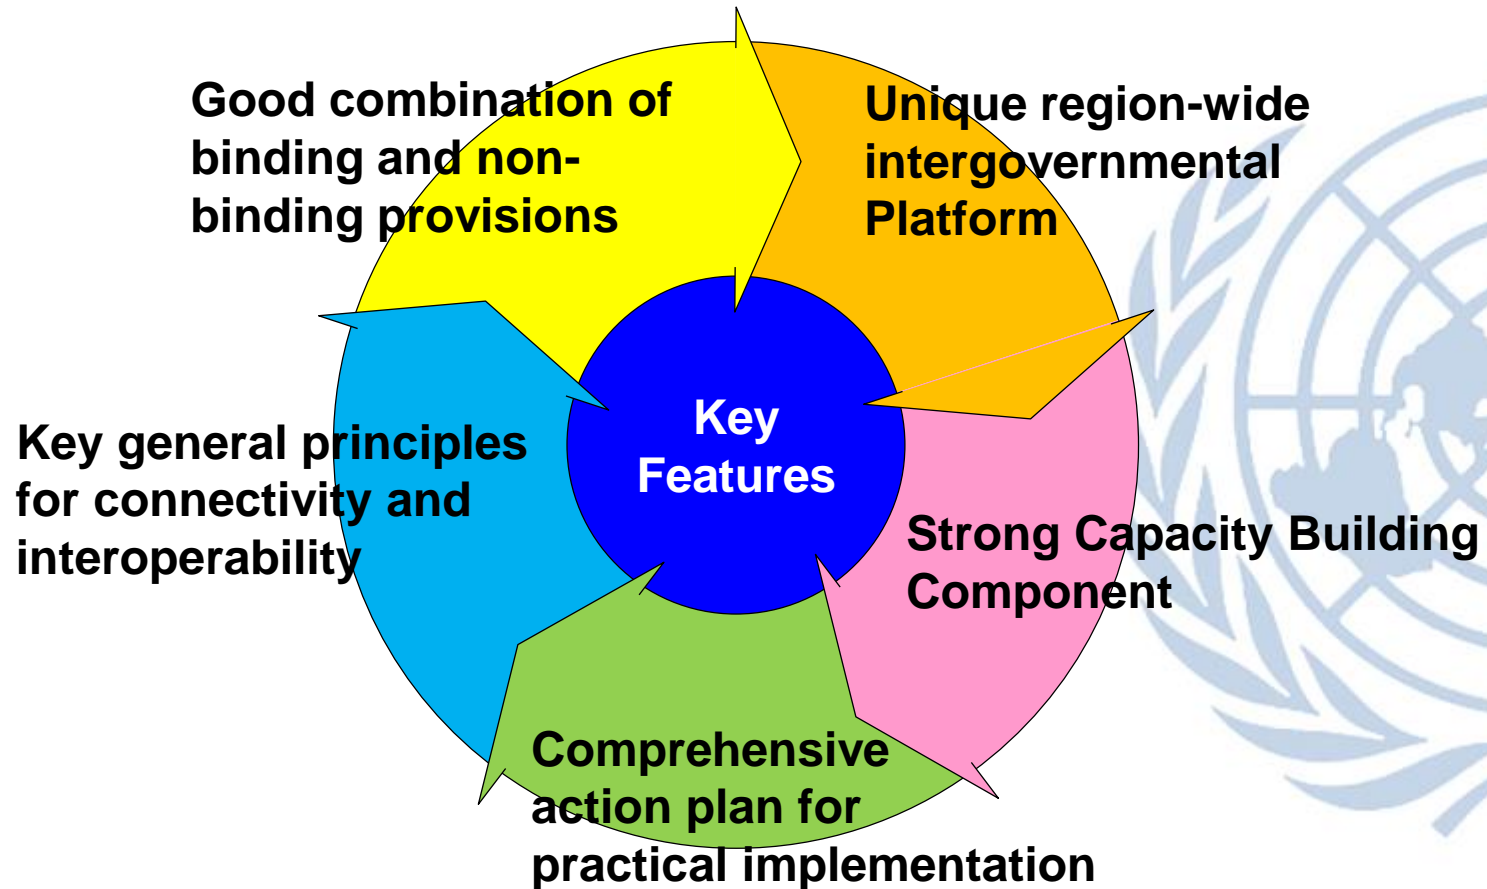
Good combination of binding and non-binding provisions

Unique region-wide intergovernmental Platform

Key Features

Key general principles for connectivity and interoperability

Strong Capacity Building Component

Comprehensive action plan for practical implementation